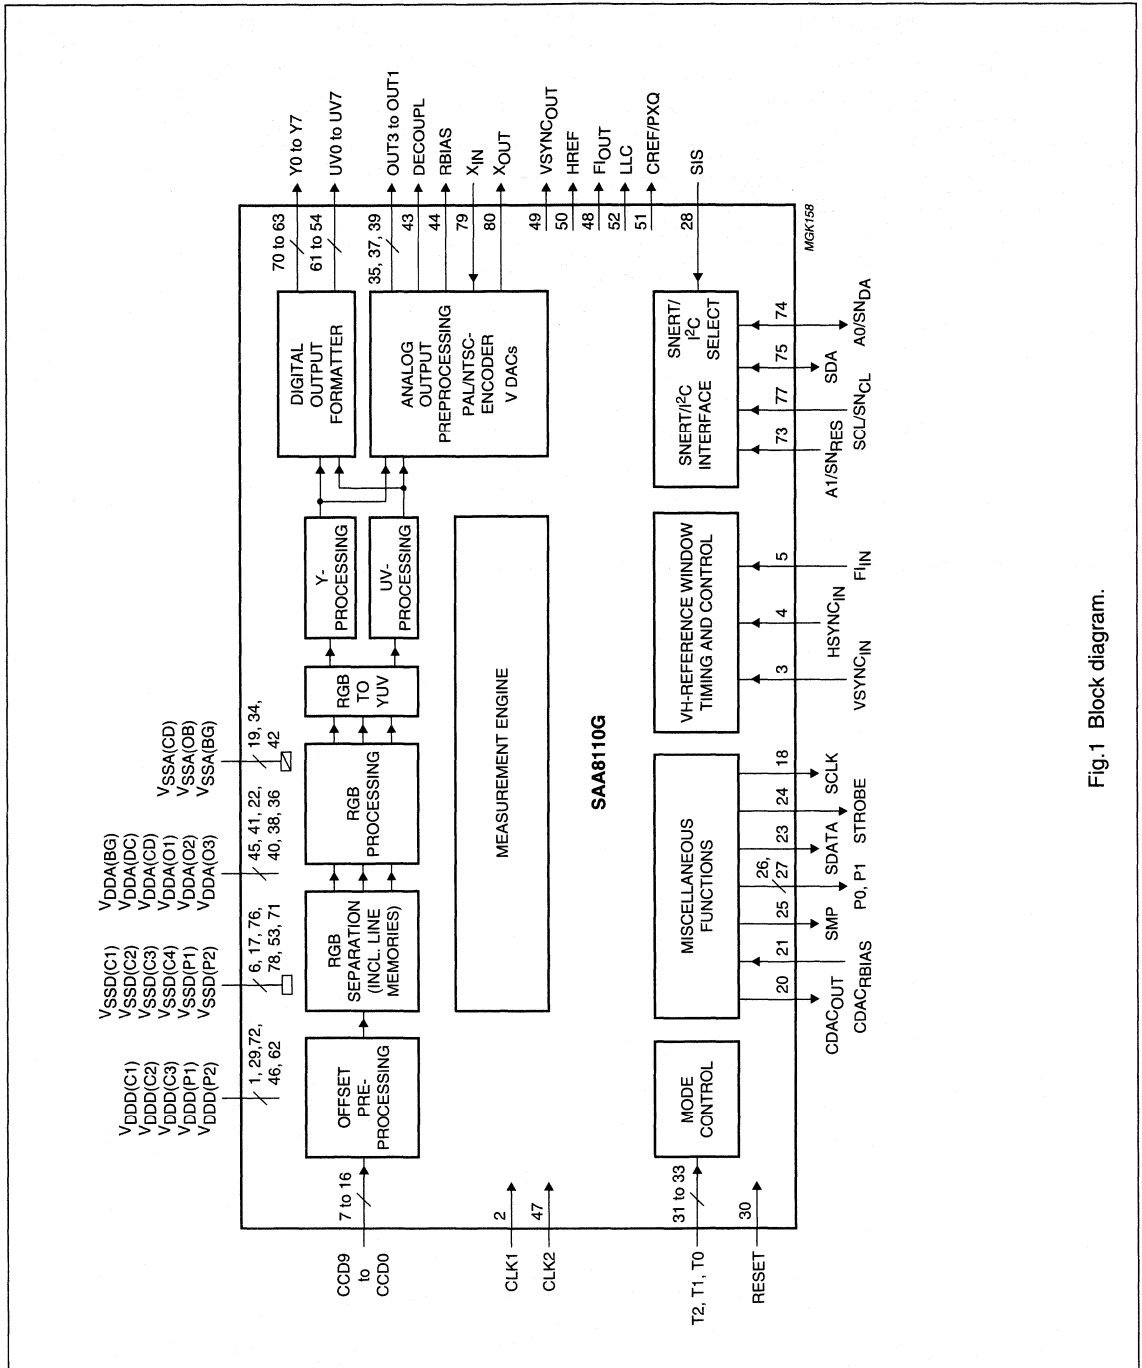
$V_{DDD(C1)}$
$V_{DDD(C2)}$
$V_{DDD(C3)}$
$V_{DDD(P1)}$
$V_{DDD(P2)}$

$V_{SSD(C1)}$
$V_{SSD(C2)}$
$V_{SSD(C3)}$
$V_{SSD(C4)}$
$V_{SSD(P1)}$
$V_{SSD(P2)}$

$V_{DDA(BG)}$
$V_{DDA(DC)}$
$V_{DDA(CD)}$
$V_{DDA(O1)}$
$V_{DDA(O2)}$
$V_{DDA(O3)}$

$V_{SSA(CD)}$
$V_{SSA(OB)}$
$V_{SSA(BG)}$

1, 29,72, 46, 62
6, 17, 76, 78, 53, 71
45, 41, 22, 40, 38, 36
19, 34, 42

Y0 to Y7
UV0 to UV7
OUT3 to OUT1
DECOUPL
RBIAS
$X_{IN}$
$X_{OUT}$
$VSYNC_{OUT}$
HREF
$FI_{OUT}$
LLC
CREF/PXQ
SIS

70 to 63
61 to 54
35, 37, 39
43
44
79
80
49
50
48
52
51
28

MGK158

CCD9 to CCD0
7 to 16

OFFSET PRE-PROCESSING

RGB SEPARATION (INCL. LINE MEMORIES)

RGB PROCESSING

RGB TO YUV

Y-PROCESSING

UV-PROCESSING

DIGITAL OUTPUT FORMATTER

ANALOG OUTPUT PREPROCESSING PAL/NTSC-ENCODER V DACs

MEASUREMENT ENGINE

SAA8110G

CLK1
2
CLK2
47

T2, T1, T0
31 to 33

RESET
30

MODE CONTROL

MISCELLANEOUS FUNCTIONS

VH-REFERENCE WINDOW TIMING AND CONTROL

SNERT/$I^2C$ INTERFACE

SNERT/ $I^2C$ SELECT

20
21
25
26, 27
23
24
18
3
4
5
73
77
75
74

$CDAC_{OUT}$
$CDAC_{RBIAS}$
SMP
P0, P1
SDATA
STROBE
SCLK
$VSYNC_{IN}$
$HSYNC_{IN}$
$FI_{IN}$
$A1/SN_{RES}$
$SCL/SN_{CL}$
SDA
$A0/SN_{DA}$

Fig.1 Block diagram.